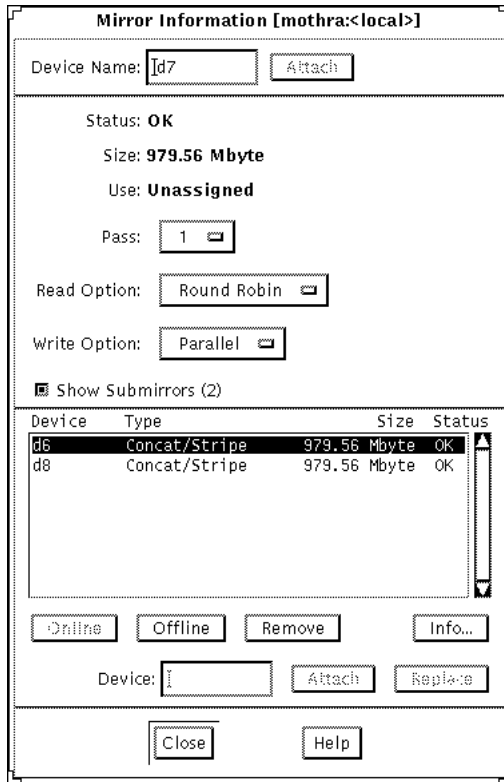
Mirror Information [mothra:<local>]

Device Name: d7 Attach

Status: OK

Size: 979.56 Mbyte

Use: Unassigned

Pass: 1

Read Option: Round Robin

Write Option: Parallel

Show Submirrors (2)

| Device | Type | Size | Status |
|---|---|---|---|
| d6 | Concat/Stripe | 979.56 Mbyte | OK |
| d8 | Concat/Stripe | 979.56 Mbyte | OK |

Online Offline Remove Info...

Device: Attach Replace

Close Help